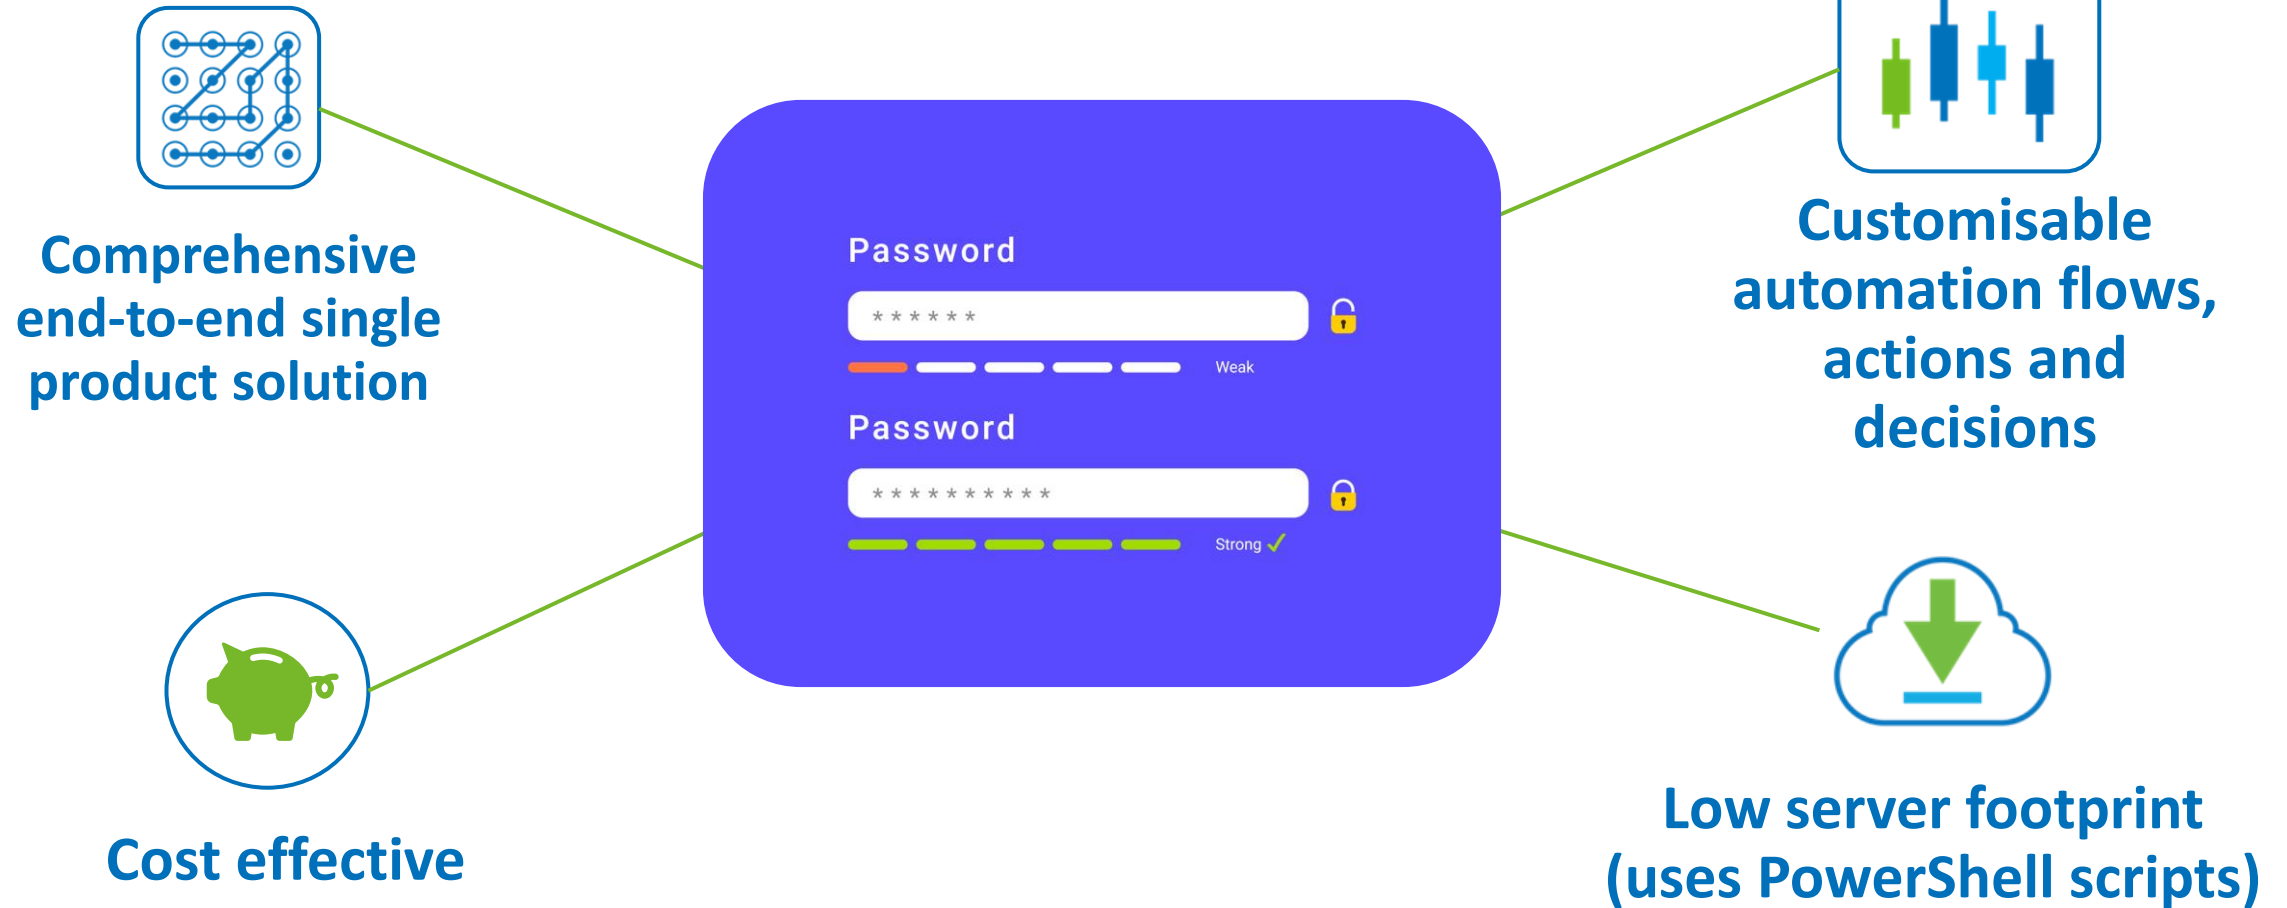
Comprehensive end-to-end single product solution

Customisable automation flows, actions and decisions

Password

******

Weak

Password

**********

Strong

Cost effective

Low server footprint (uses PowerShell scripts)